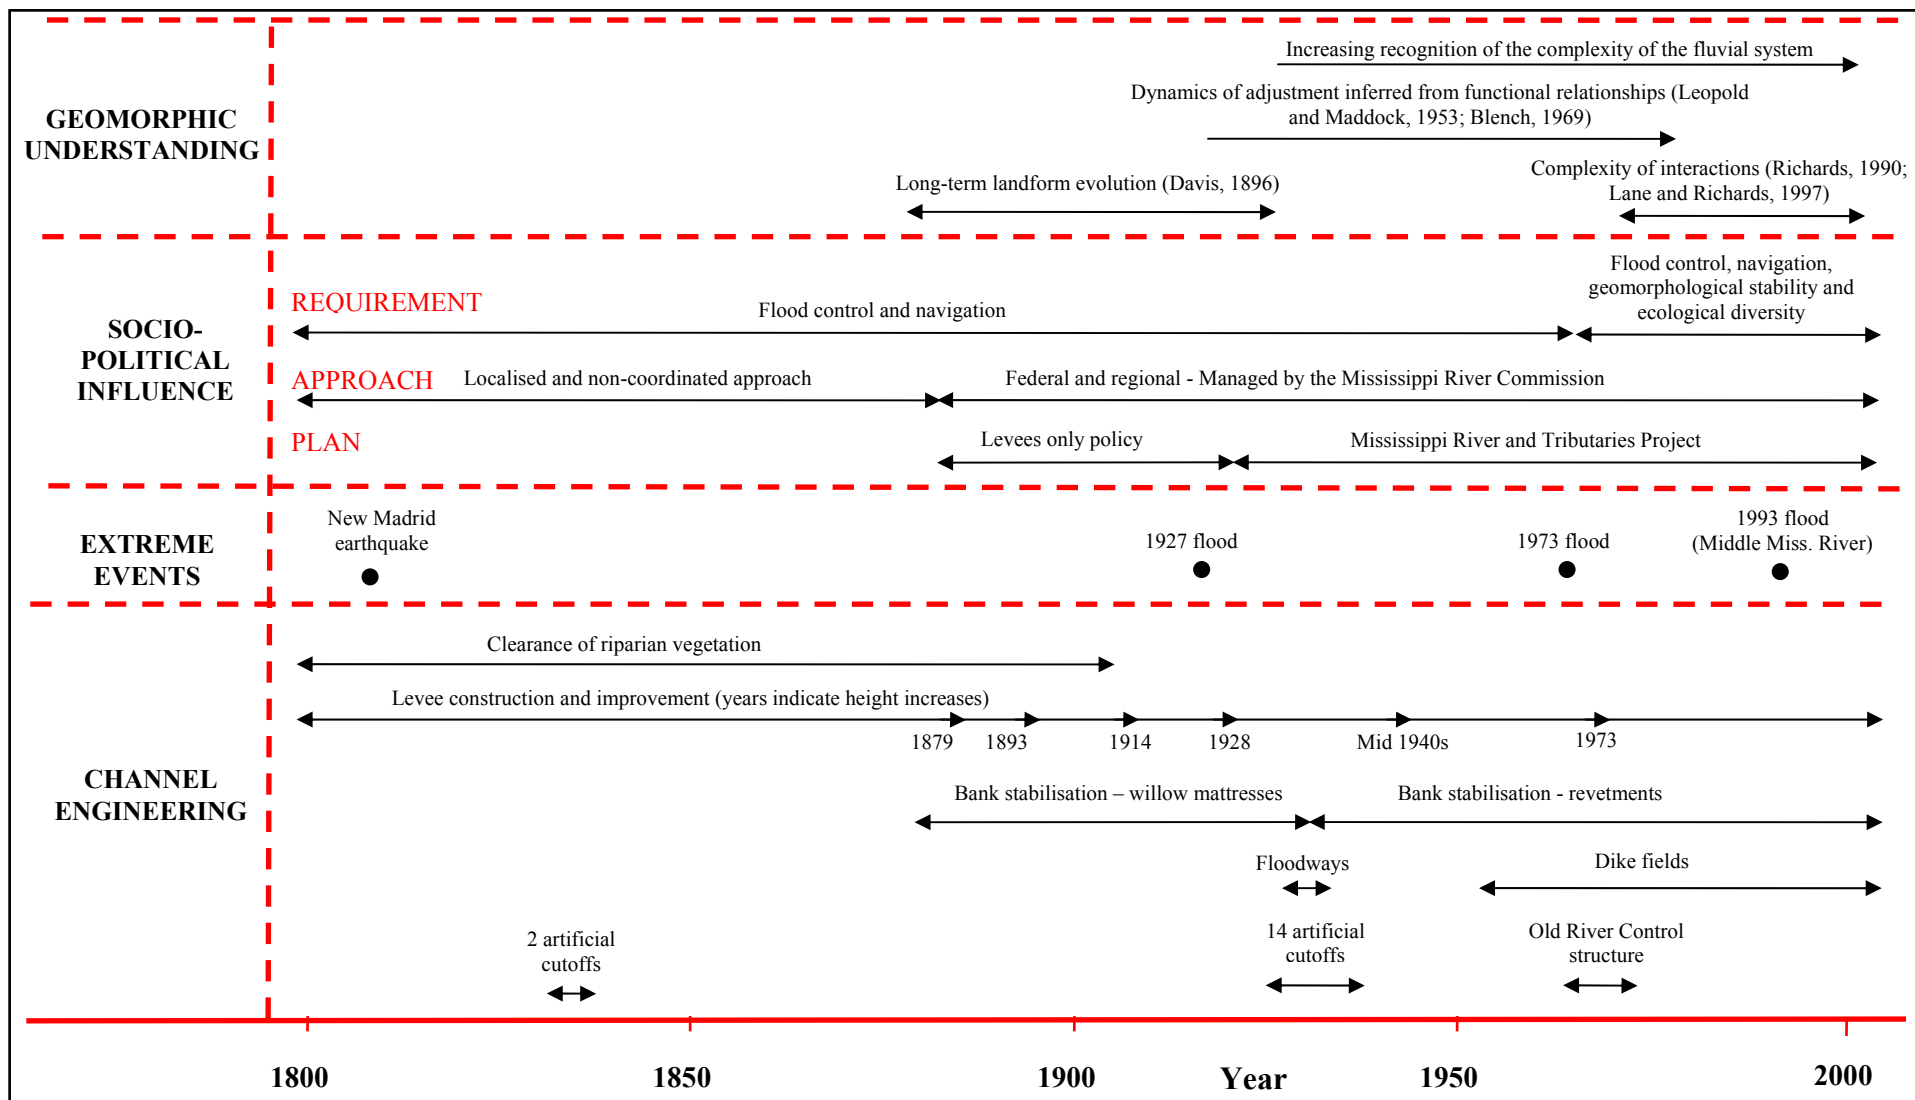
GEOMORPHIC UNDERSTANDING

Increasing recognition of the complexity of the fluvial system

Dynamics of adjustment inferred from functional relationships (Leopold and Maddock, 1953; Blench, 1969)

Long-term landform evolution (Davis, 1896)

Complexity of interactions (Richards, 1990; Lane and Richards, 1997)

SOCIO-POLITICAL INFLUENCE

REQUIREMENT

Flood control and navigation

Flood control, navigation, geomorphological stability and ecological diversity

APPROACH

Localised and non-coordinated approach

Federal and regional - Managed by the Mississippi River Commission

PLAN

Levees only policy

Mississippi River and Tributaries Project

EXTREME EVENTS

New Madrid earthquake

1927 flood

1973 flood

1993 flood (Middle Miss. River)

CHANNEL ENGINEERING

Clearance of riparian vegetation

Levee construction and improvement (years indicate height increases)

1879 1893 1914 1928 Mid 1940s 1973

Bank stabilisation – willow mattresses

Bank stabilisation - revetments

Floodways

Dike fields

2 artificial cutoffs

14 artificial cutoffs

Old River Control structure

1800 1850 1900 Year 1950 2000